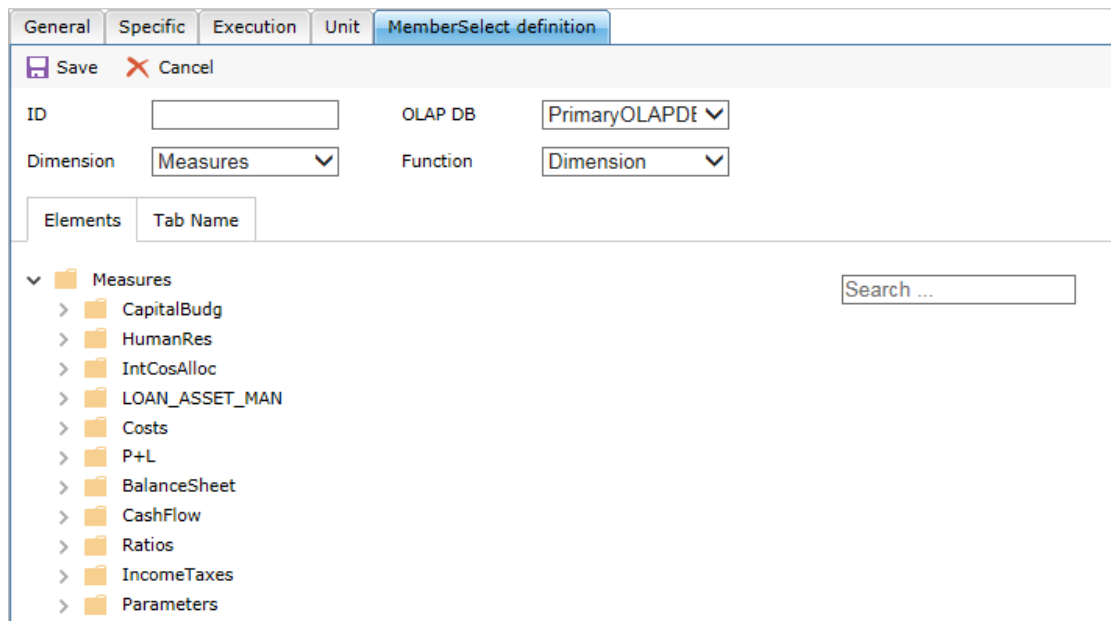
General | Specific | Execution | Unit | MemberSelect definition

Save  Cancel

ID

OLAP DB PrimaryOLAPDE

Dimension Measures

Function Dimension

Elements | Tab Name

Search ...

Measures
CapitalBudg
HumanRes
IntCosAlloc
LOAN_ASSET_MAN
Costs
P+L
BalanceSheet
CashFlow
Ratios
IncomeTaxes
Parameters